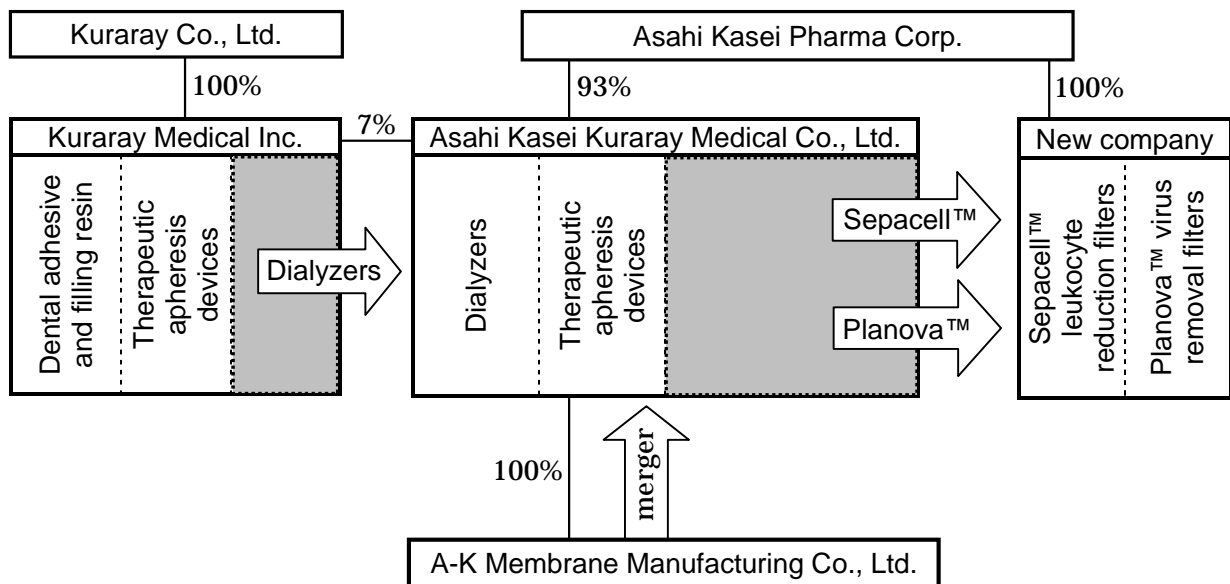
Kuraray Co., Ltd.

100%

Asahi Kasei Pharma Corp.

93%

100%

Kuraray Medical Inc.

7%

Asahi Kasei Kuraray Medical Co., Ltd.

New company

Dental adhesive and filling resin

Therapeutic apheresis devices

Dialyzers

Dialyzers

Therapeutic apheresis devices

Sepacell™

Planova™

Sepacell™ leukocyte reduction filters

Planova™ virus removal filters

100%

merger

A-K Membrane Manufacturing Co., Ltd.